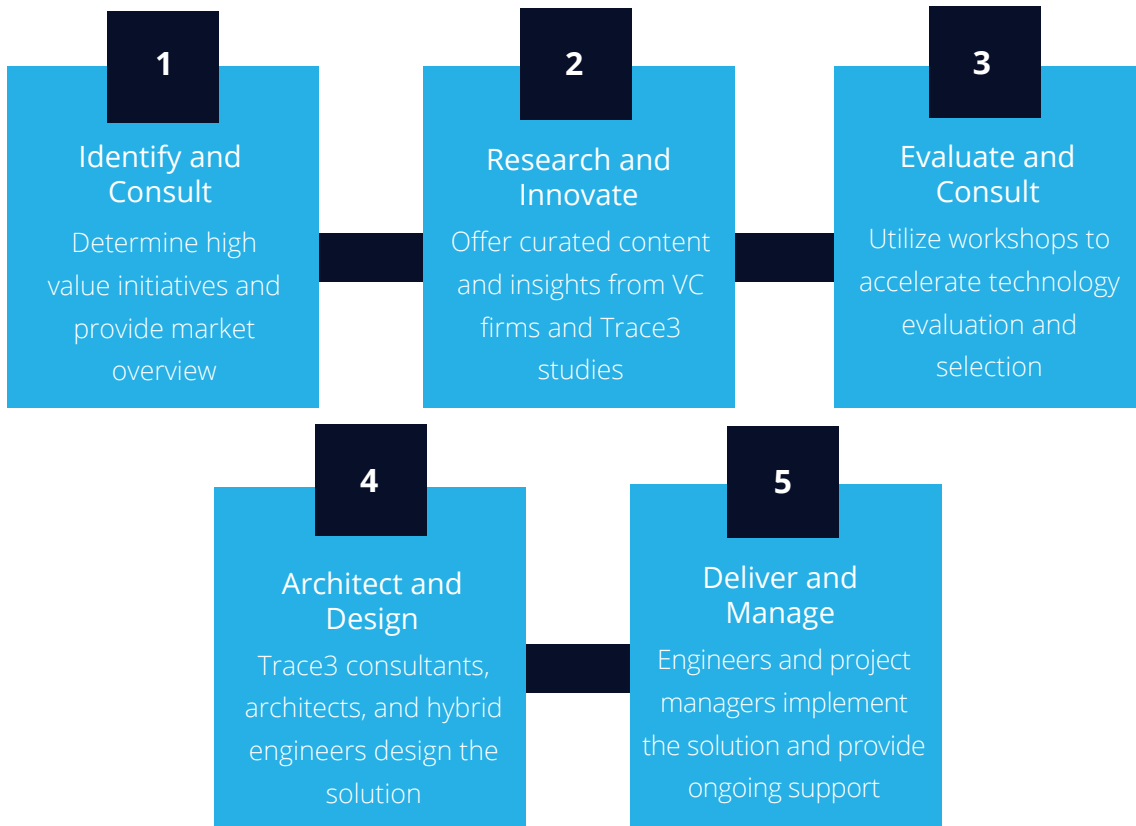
1

Identify and Consult

Determine high value initiatives and provide market overview

2

Research and Innovate

Offer curated content and insights from VC firms and Trace3 studies

3

Evaluate and Consult

Utilize workshops to accelerate technology evaluation and selection

4

Architect and Design

Trace3 consultants, architects, and hybrid engineers design the solution

5

Deliver and Manage

Engineers and project managers implement the solution and provide ongoing support